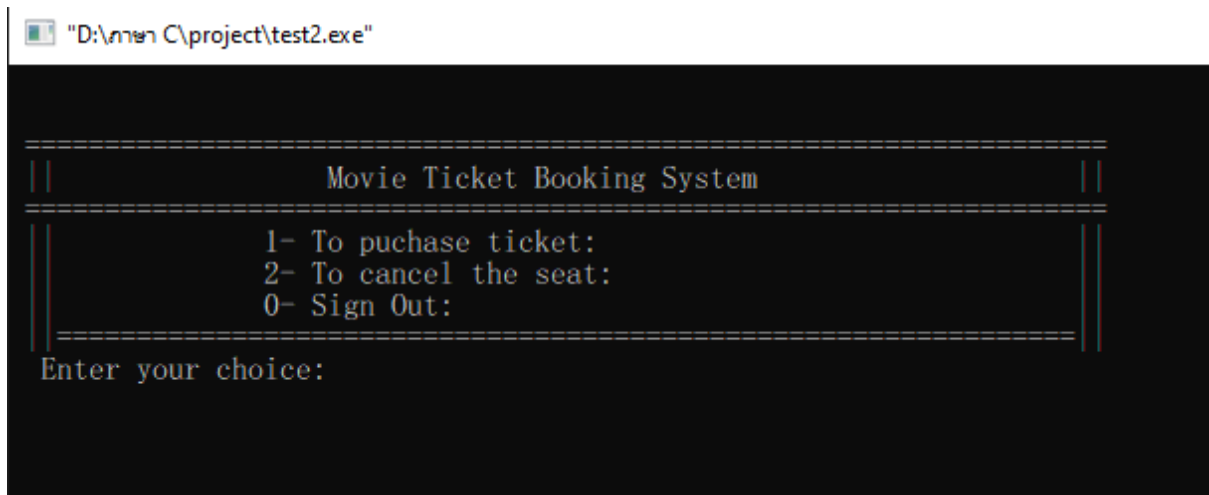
"D:\ภาษา C\project\test2.exe"

==============================================================
|| Movie Ticket Booking System ||
==============================================================
|| 1- To puchase ticket: ||
|| 2- To cancel the seat: ||
|| 0- Sign Out: ||
||============================================================||
Enter your choice: